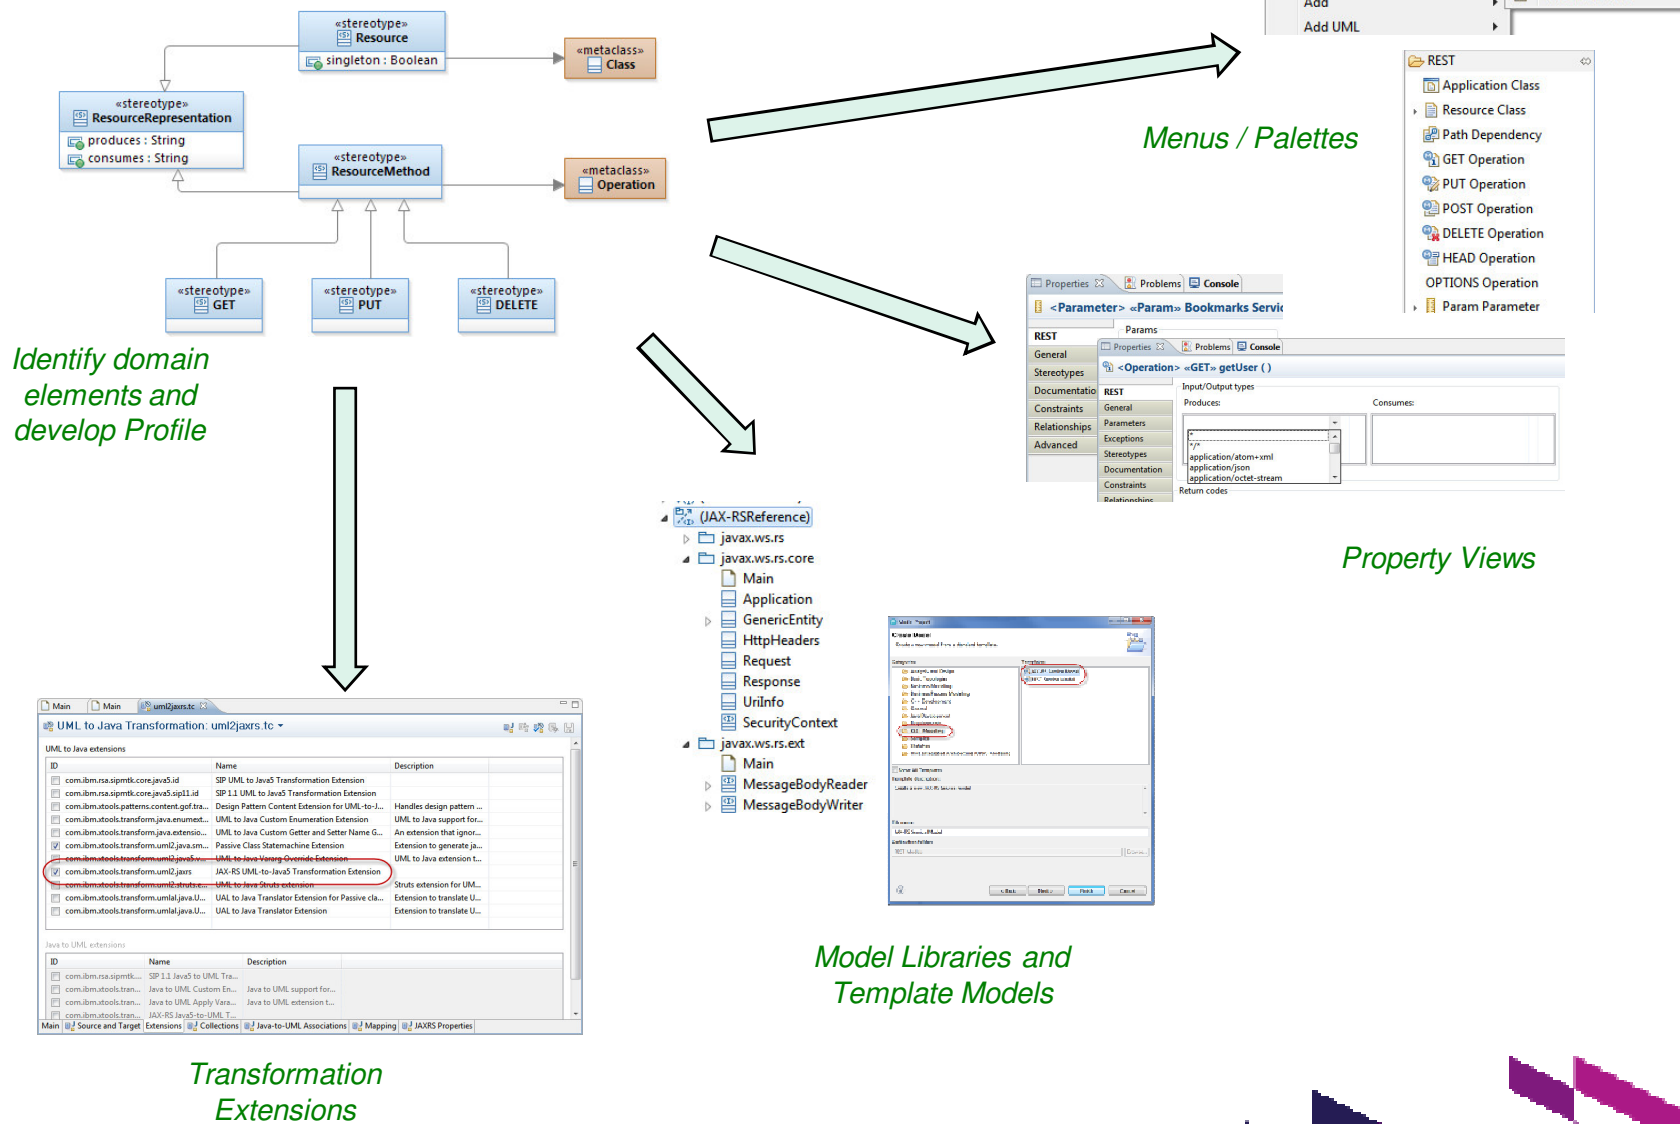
«stereotype»
Resource
singleton : Boolean

«metaclass»
Class

«stereotype»
ResourceRepresentation
produces : String
consumes : String

«stereotype»
ResourceMethod

«metaclass»
Operation

«stereotype»
GET

«stereotype»
PUT

«stereotype»
DELETE

Identify domain elements and develop Profile

Add
Add UML

REST
Application Class
Resource Class
Path Dependency
GET Operation
PUT Operation
POST Operation
DELETE Operation
HEAD Operation
OPTIONS Operation
Param Parameter

Menus / Palettes

Properties | Problems | Console
<Parameter> «Param» Bookmarks Servic
Params
REST
General
Stereotypes
Documentatio
Constraints
Relationships
Advanced

Properties | Problems | Console
<Operation> «GET» getUser ( )
REST
General
Parameters
Exceptions
Stereotypes
Documentation
Constraints
Relationships
Input/Output types
Produces:
Consumes:
*/*
application/atom+xml
application/json
application/octet-stream
Return codes

Property Views

(JAX-RSReference)
javax.ws.rs
javax.ws.rs.core
Main
Application
GenericEntity
HttpHeaders
Request
Response
UriInfo
SecurityContext
javax.ws.rs.ext
Main
MessageBodyReader
MessageBodyWriter

Model Libraries and Template Models

Main | Main | uml2jaxrs.tc
UML to Java Transformation: uml2jaxrs.tc
UML to Java extensions

| ID | Name | Description |
|---|---|---|
| com.ibm.rsa.sipmtk.core.java5.id | SIP UML to Java5 Transformation Extension | |
| com.ibm.rsa.sipmtk.core.java5.sip11.id | SIP 1.1 UML to Java5 Transformation Extension | |
| com.ibm.xtools.patterns.content.gof.tra... | Design Pattern Content Extension for UML-to-J... | Handles design pattern ... |
| com.ibm.xtools.transform.java.enumext... | UML to Java Custom Enumeration Extension | UML to Java support for... |
| com.ibm.xtools.transform.java.extensio... | UML to Java Custom Getter and Setter Name G... | An extension that ignor... |
| com.ibm.xtools.transform.uml2.java.sm... | Passive Class Statemachine Extension | Extension to generate ja... |
| com.ibm.xtools.transform.uml2.java5.v... | UML to Java Vararg Override Extension | UML to Java extension t... |
| com.ibm.xtools.transform.uml2.jaxrs | JAX-RS UML-to-Java5 Transformation Extension | |
| com.ibm.xtools.transform.uml2.struts.e... | UML to Java Struts extension | Struts extension for UM... |
| com.ibm.xtools.transform.umlal.java.U... | UAL to Java Translator Extension for Passive cla... | Extension to translate U... |
| com.ibm.xtools.transform.umlal.java.U... | UAL to Java Translator Extension | Extension to translate U... |

Java to UML extensions

| ID | Name | Description |
|---|---|---|
| com.ibm.rsa.sipmtk.... | SIP 1.1 Java5 to UML Tra... | |
| com.ibm.xtools.tran... | Java to UML Custom En... | Java to UML support for... |
| com.ibm.xtools.tran... | Java to UML Apply Vara... | Java to UML extension t... |
| com.ibm.xtools.tran... | JAX-RS Java5-to-UML T... | |

Main | Source and Target | Extensions | Collections | Java-to-UML Associations | Mapping | JAXRS Properties

Transformation Extensions